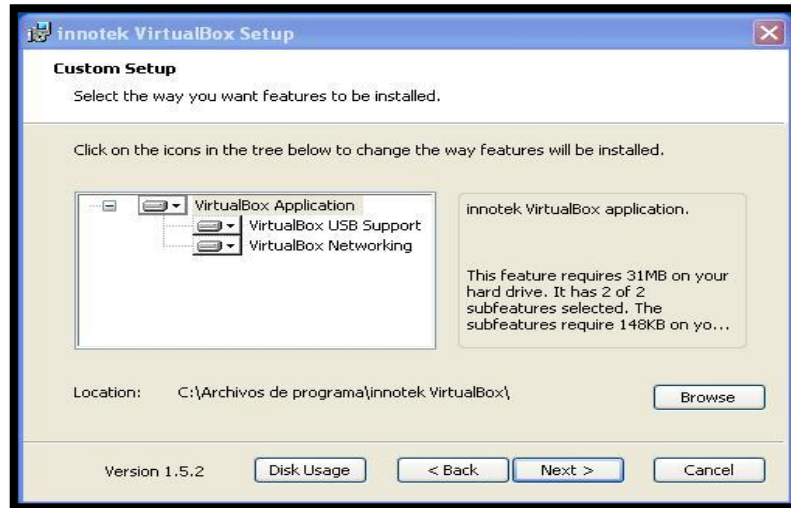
innotek VirtualBox Setup

Custom Setup

Select the way you want features to be installed.

Click on the icons in the tree below to change the way features will be installed.

VirtualBox Application
VirtualBox USB Support
VirtualBox Networking

innotek VirtualBox application.

This feature requires 31MB on your hard drive. It has 2 of 2 subfeatures selected. The subfeatures require 148KB on yo...

Location: C:\Archivos de programa\innotek VirtualBox\

Browse

Version 1.5.2

Disk Usage

< Back

Next >

Cancel